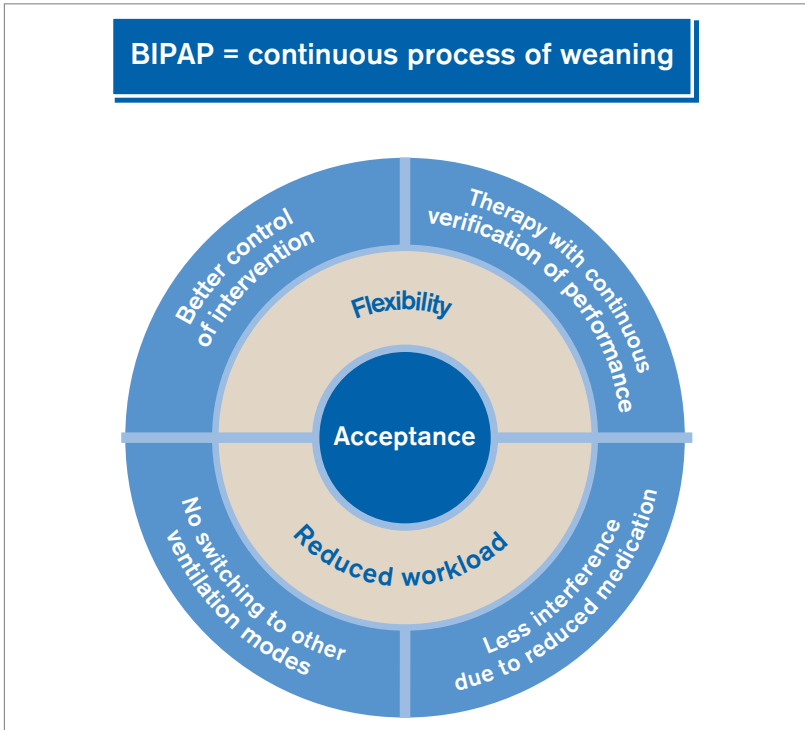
BIPAP = continuous process of weaning

Better control of intervention

Therapy with continuous verification of performance

Flexibility

Acceptance

Reduced workload

No switching to other ventilation modes

Less interference due to reduced medication